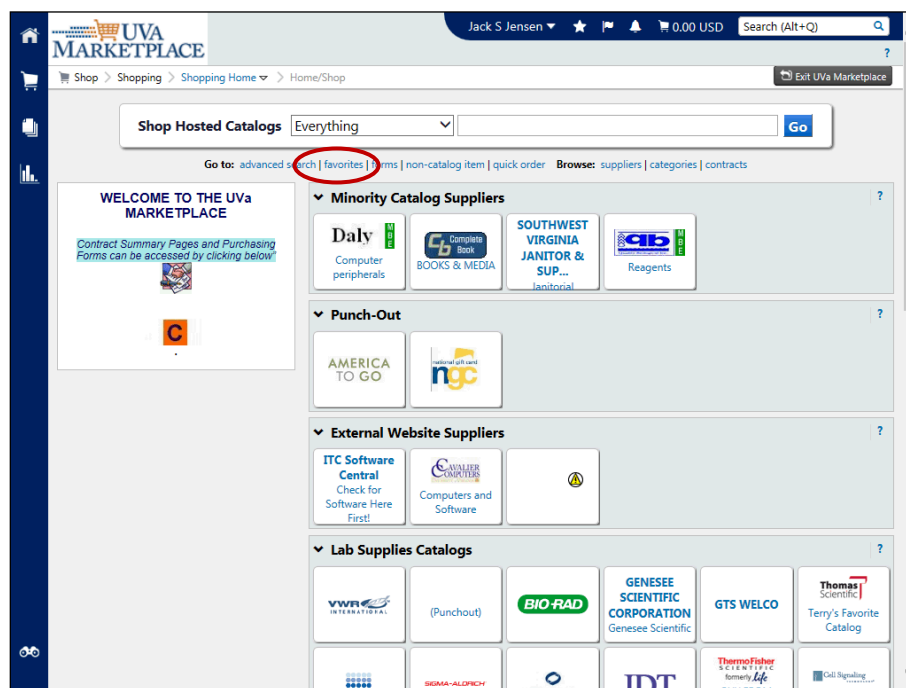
UVA MARKETPLACE

Jack S Jensen ▾ 0.00 USD Search (Alt+Q)

?

Shop > Shopping > Shopping Home ▾ > Home/Shop

Exit UVa Marketplace

Shop Hosted Catalogs Everything Go

Go to: advanced search | favorites | forms | non-catalog item | quick order Browse: suppliers | categories | contracts

WELCOME TO THE UVa MARKETPLACE

Contract Summary Pages and Purchasing Forms can be accessed by clicking below"

C

Minority Catalog Suppliers ?

Daly MBE
Computer peripherals

Complete Book
BOOKS & MEDIA

SOUTHWEST VIRGINIA JANITOR & SUP...
Janitorial

ab MBE
Reagents

Punch-Out ?

AMERICA TO GO

national gift card ngc

External Website Suppliers ?

ITC Software Central
Check for Software Here First!

CAVALIER COMPUTERS
Computers and Software

Lab Supplies Catalogs ?

VWR INTERNATIONAL

(Punchout)

BIO-RAD

GENESEE SCIENTIFIC CORPORATION
Genesee Scientific

GTS WELCO

Thomas Scientific
Terry's Favorite Catalog

SIGMA-ALDRICH

IDT

ThermoFisher SCIENTIFIC formerly Life

Cell Signaling